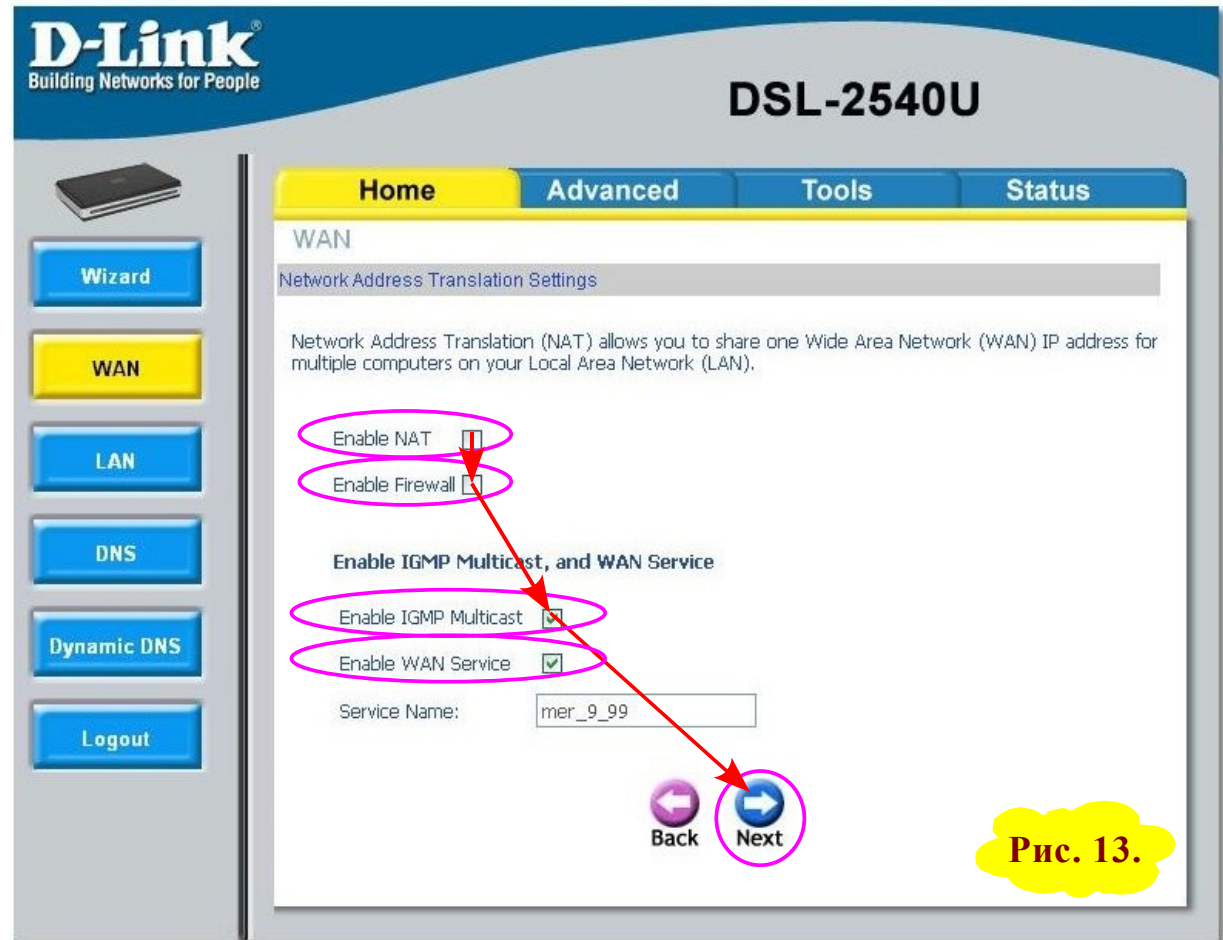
D-Link®
Building Networks for People

DSL-2540U

Home | Advanced | Tools | Status

Wizard
WAN
LAN
DNS
Dynamic DNS
Logout

WAN

Network Address Translation Settings

Network Address Translation (NAT) allows you to share one Wide Area Network (WAN) IP address for multiple computers on your Local Area Network (LAN).

Enable NAT
Enable Firewall

Enable IGMP Multicast, and WAN Service

Enable IGMP Multicast
Enable WAN Service
Service Name: mer_9_99

Back
Next

Рис. 13.